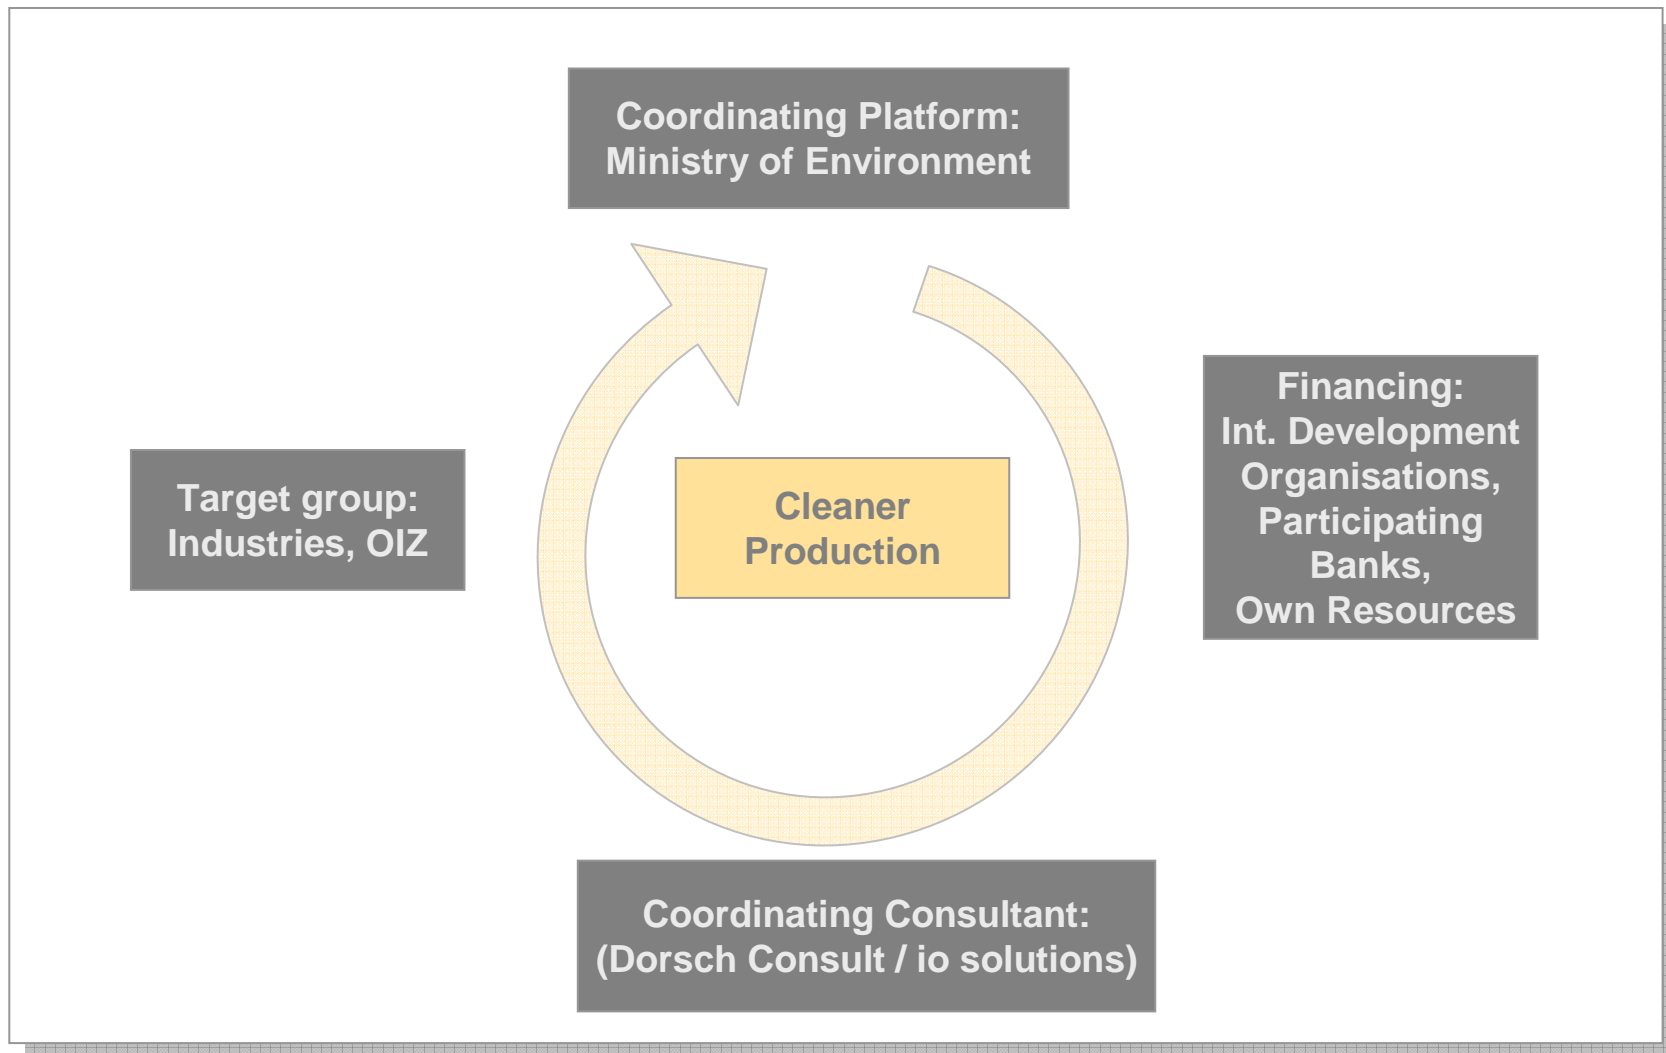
Coordinating Platform:
Ministry of Environment

Financing:
Int. Development Organisations, Participating Banks, Own Resources

Target group:
Industries, OIZ

Cleaner Production

Coordinating Consultant:
(Dorsch Consult / io solutions)